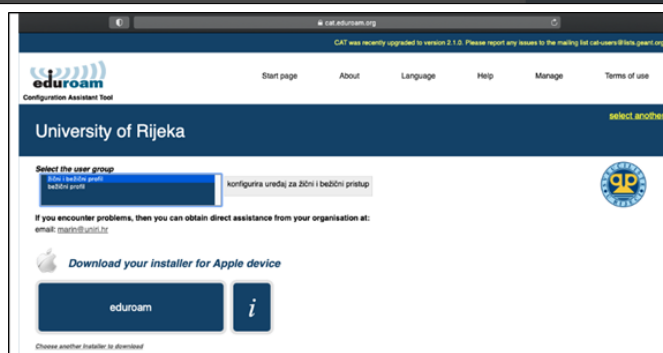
cat.eduroam.org

CAT was recently upgraded to version 2.1.0. Please report any issues to the mailing list cat-users@lists.geant.org

eduroam
Configuration Assistant Tool

Start page About Language Help Manage Terms of use

University of Rijeka

select another

Select the user group
žični i bežični profil
bežični profil

konfigurira uređaj za žični i bežični pristup

If you encounter problems, then you can obtain direct assistance from your organisation at:
email: marin@uniri.hr

Download your installer for Apple device

eduroam

i

Choose another installer to download